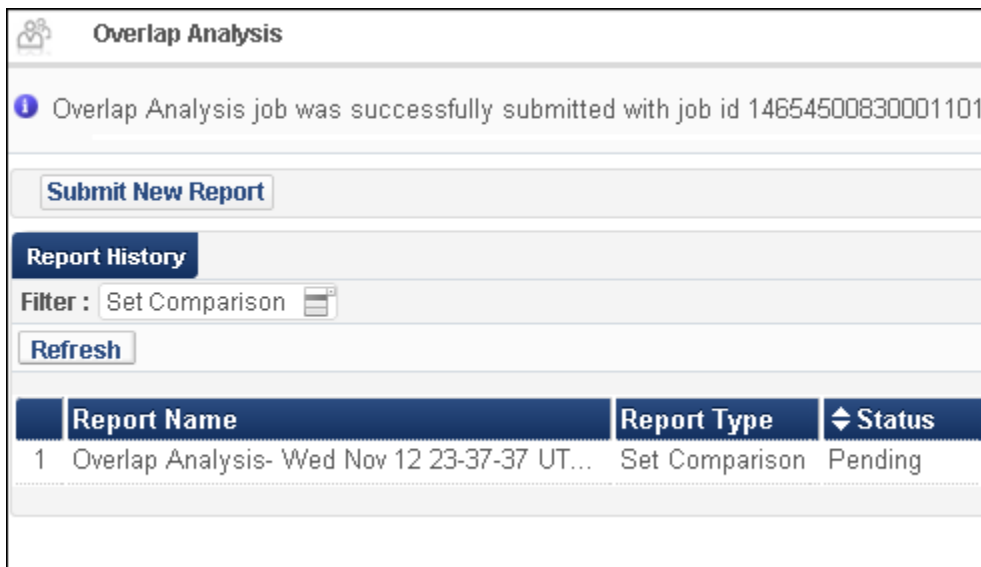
Overlap Analysis

Overlap Analysis job was successfully submitted with job id 14654500830001101

Submit New Report

Report History

Filter : Set Comparison

Refresh

| | Report Name | Report Type | ⇕ Status |
|---|---|---|---|
| 1 | Overlap Analysis- Wed Nov 12 23-37-37 UT... | Set Comparison | Pending |